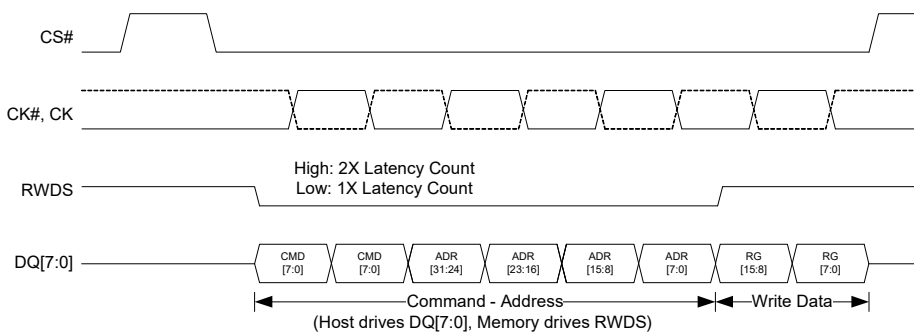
CS#

CK#, CK

High: 2X Latency Count
Low: 1X Latency Count

RWDS

DQ[7:0]

CMD [7:0]
CMD [7:0]
ADR [31:24]
ADR [23:16]
ADR [15:8]
ADR [7:0]
RG [15:8]
RG [7:0]

Command - Address
Write Data
(Host drives DQ[7:0], Memory drives RWDS)